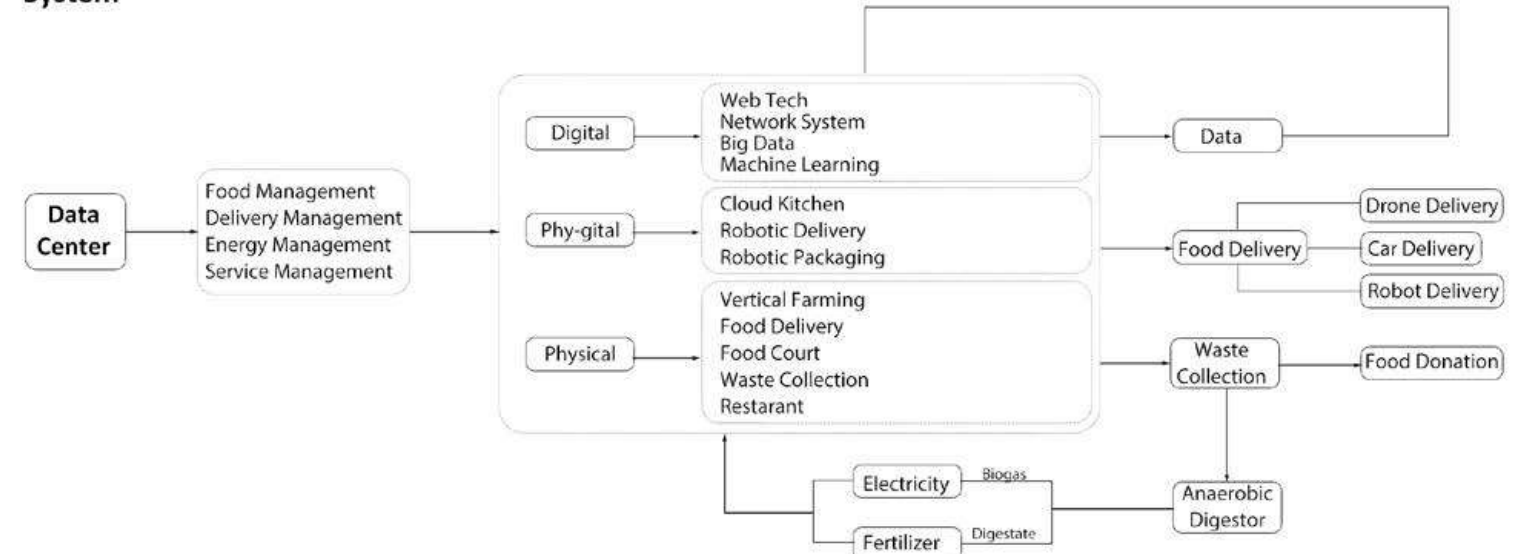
System

Data Center

Food Management
Delivery Management
Energy Management
Service Management

Digital

Web Tech
Network System
Big Data
Machine Learning

Phy-gital

Cloud Kitchen
Robotic Delivery
Robotic Packaging

Physical

Vertical Farming
Food Delivery
Food Court
Waste Collection
Restarant

Data

Food Delivery

Drone Delivery

Car Delivery

Robot Delivery

Waste Collection

Food Donation

Anaerobic Digestor

Biogas

Electricity

Digestate

Fertilizer